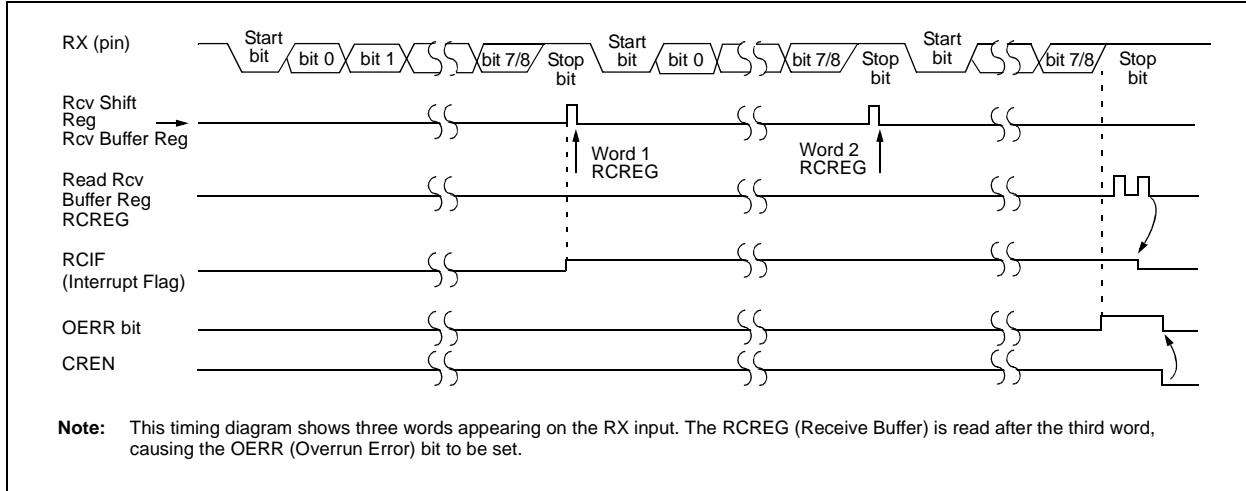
RX (pin)

Start bit

bit 0

bit 1

bit 7/8

Stop bit

Start bit

bit 0

bit 7/8

Stop bit

Start bit

bit 7/8

Stop bit

Rcv Shift Reg

Rcv Buffer Reg

Word 1 RCREG

Word 2 RCREG

Read Rcv Buffer Reg RCREG

RCIF (Interrupt Flag)

OERR bit

CREN

**Note:** This timing diagram shows three words appearing on the RX input. The RCREG (Receive Buffer) is read after the third word, causing the OERR (Overrun Error) bit to be set.